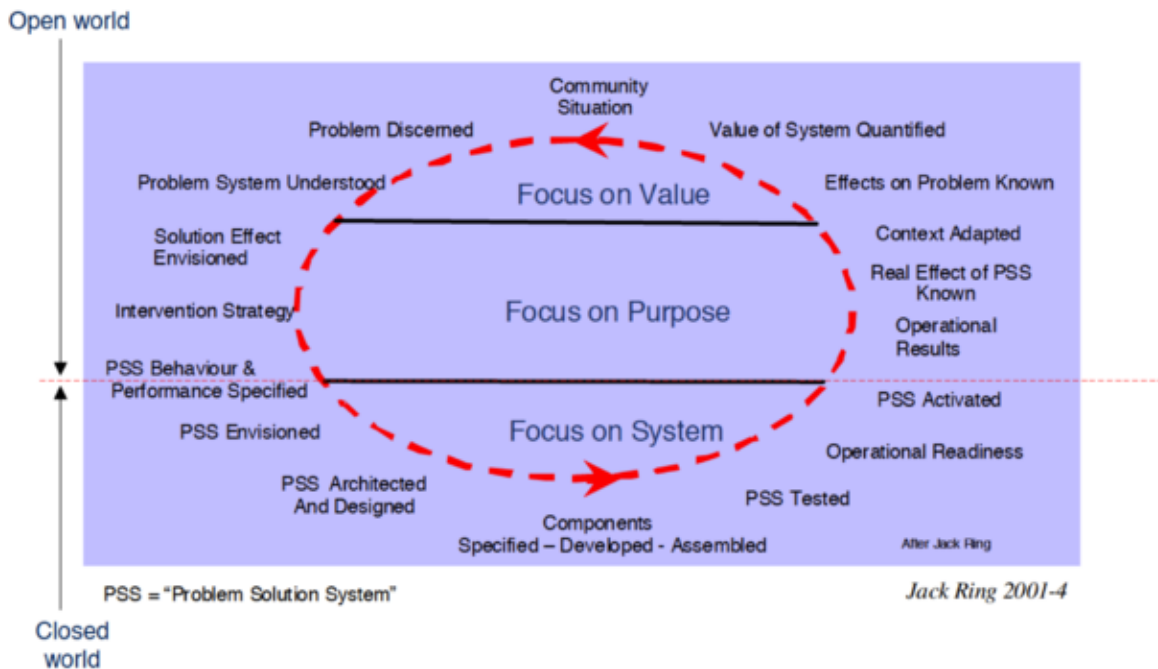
Open world

Community Situation

Problem Discerned

Value of System Quantified

Problem System Understood

Focus on Value

Effects on Problem Known

Solution Effect Envisioned

Context Adapted

Real Effect of PSS Known

Intervention Strategy

Focus on Purpose

Operational Results

PSS Behaviour & Performance Specified

PSS Activated

PSS Envisioned

Focus on System

Operational Readiness

PSS Architected And Designed

PSS Tested

Components Specified – Developed - Assembled

After Jack Ring

PSS = "Problem Solution System"

Jack Ring 2001-4

Closed world